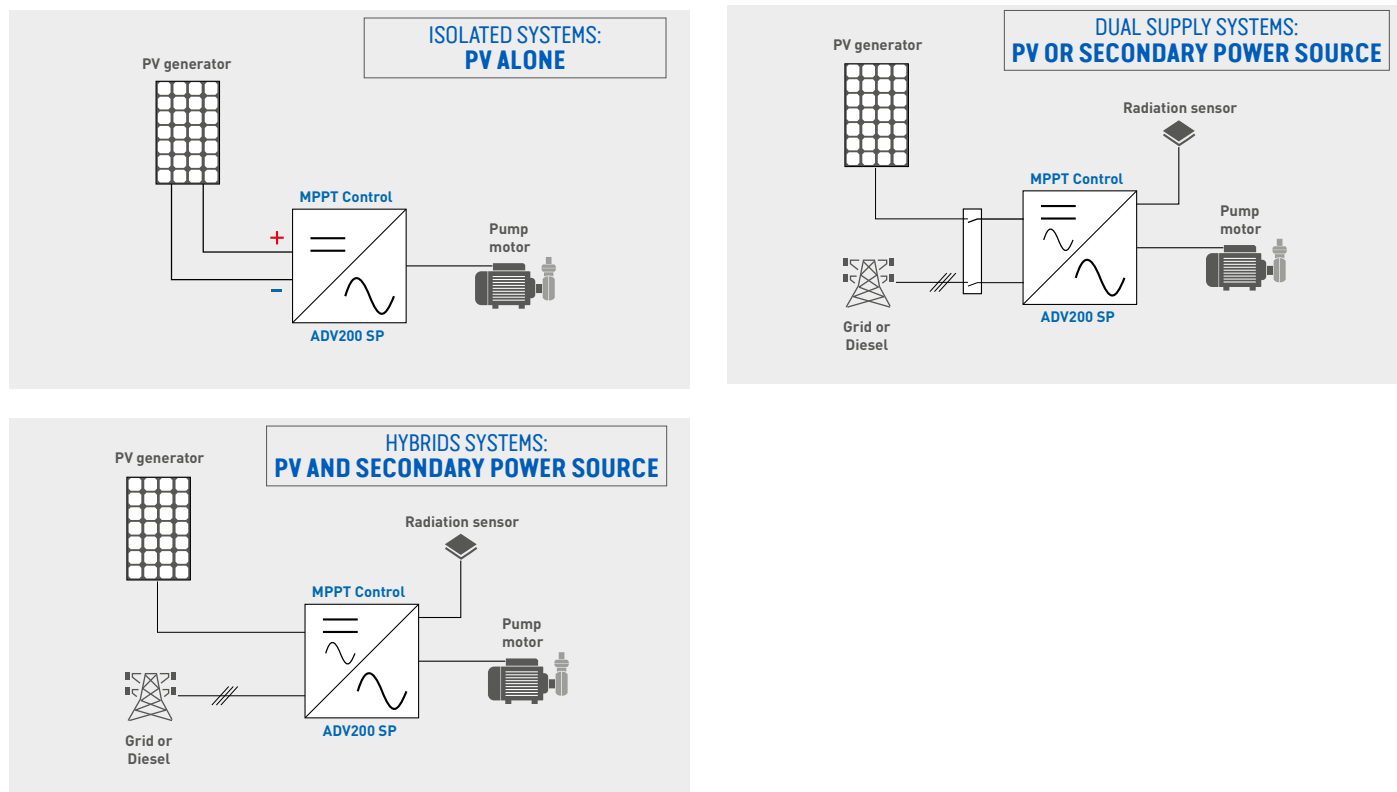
ISOLATED SYSTEMS:
PV ALONE

PV generator

MPPT Control

+

–

Pump motor

ADV200 SP

DUAL SUPPLY SYSTEMS:
PV OR SECONDARY POWER SOURCE

PV generator

Radiation sensor

MPPT Control

Pump motor

Grid or Diesel

ADV200 SP

HYBRIDS SYSTEMS:
PV AND SECONDARY POWER SOURCE

PV generator

Radiation sensor

MPPT Control

Pump motor

Grid or Diesel

ADV200 SP